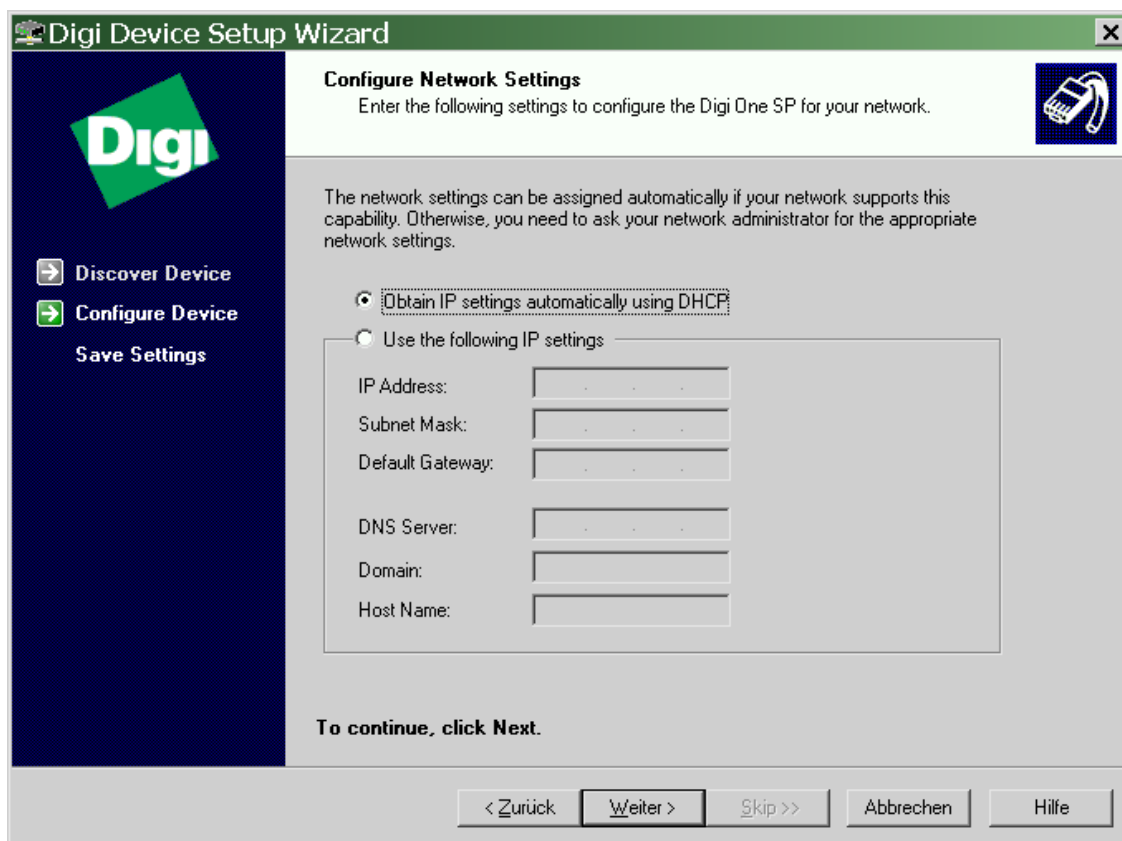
Digi Device Setup Wizard

Digi

Discover Device
Configure Device
Save Settings

Configure Network Settings
Enter the following settings to configure the Digi One SP for your network.

The network settings can be assigned automatically if your network supports this capability. Otherwise, you need to ask your network administrator for the appropriate network settings.

Obtain IP settings automatically using DHCP
Use the following IP settings

IP Address:
Subnet Mask:
Default Gateway:

DNS Server:
Domain:
Host Name:

To continue, click Next.

< Zurück | Weiter > | Skip >> | Abbrechen | Hilfe